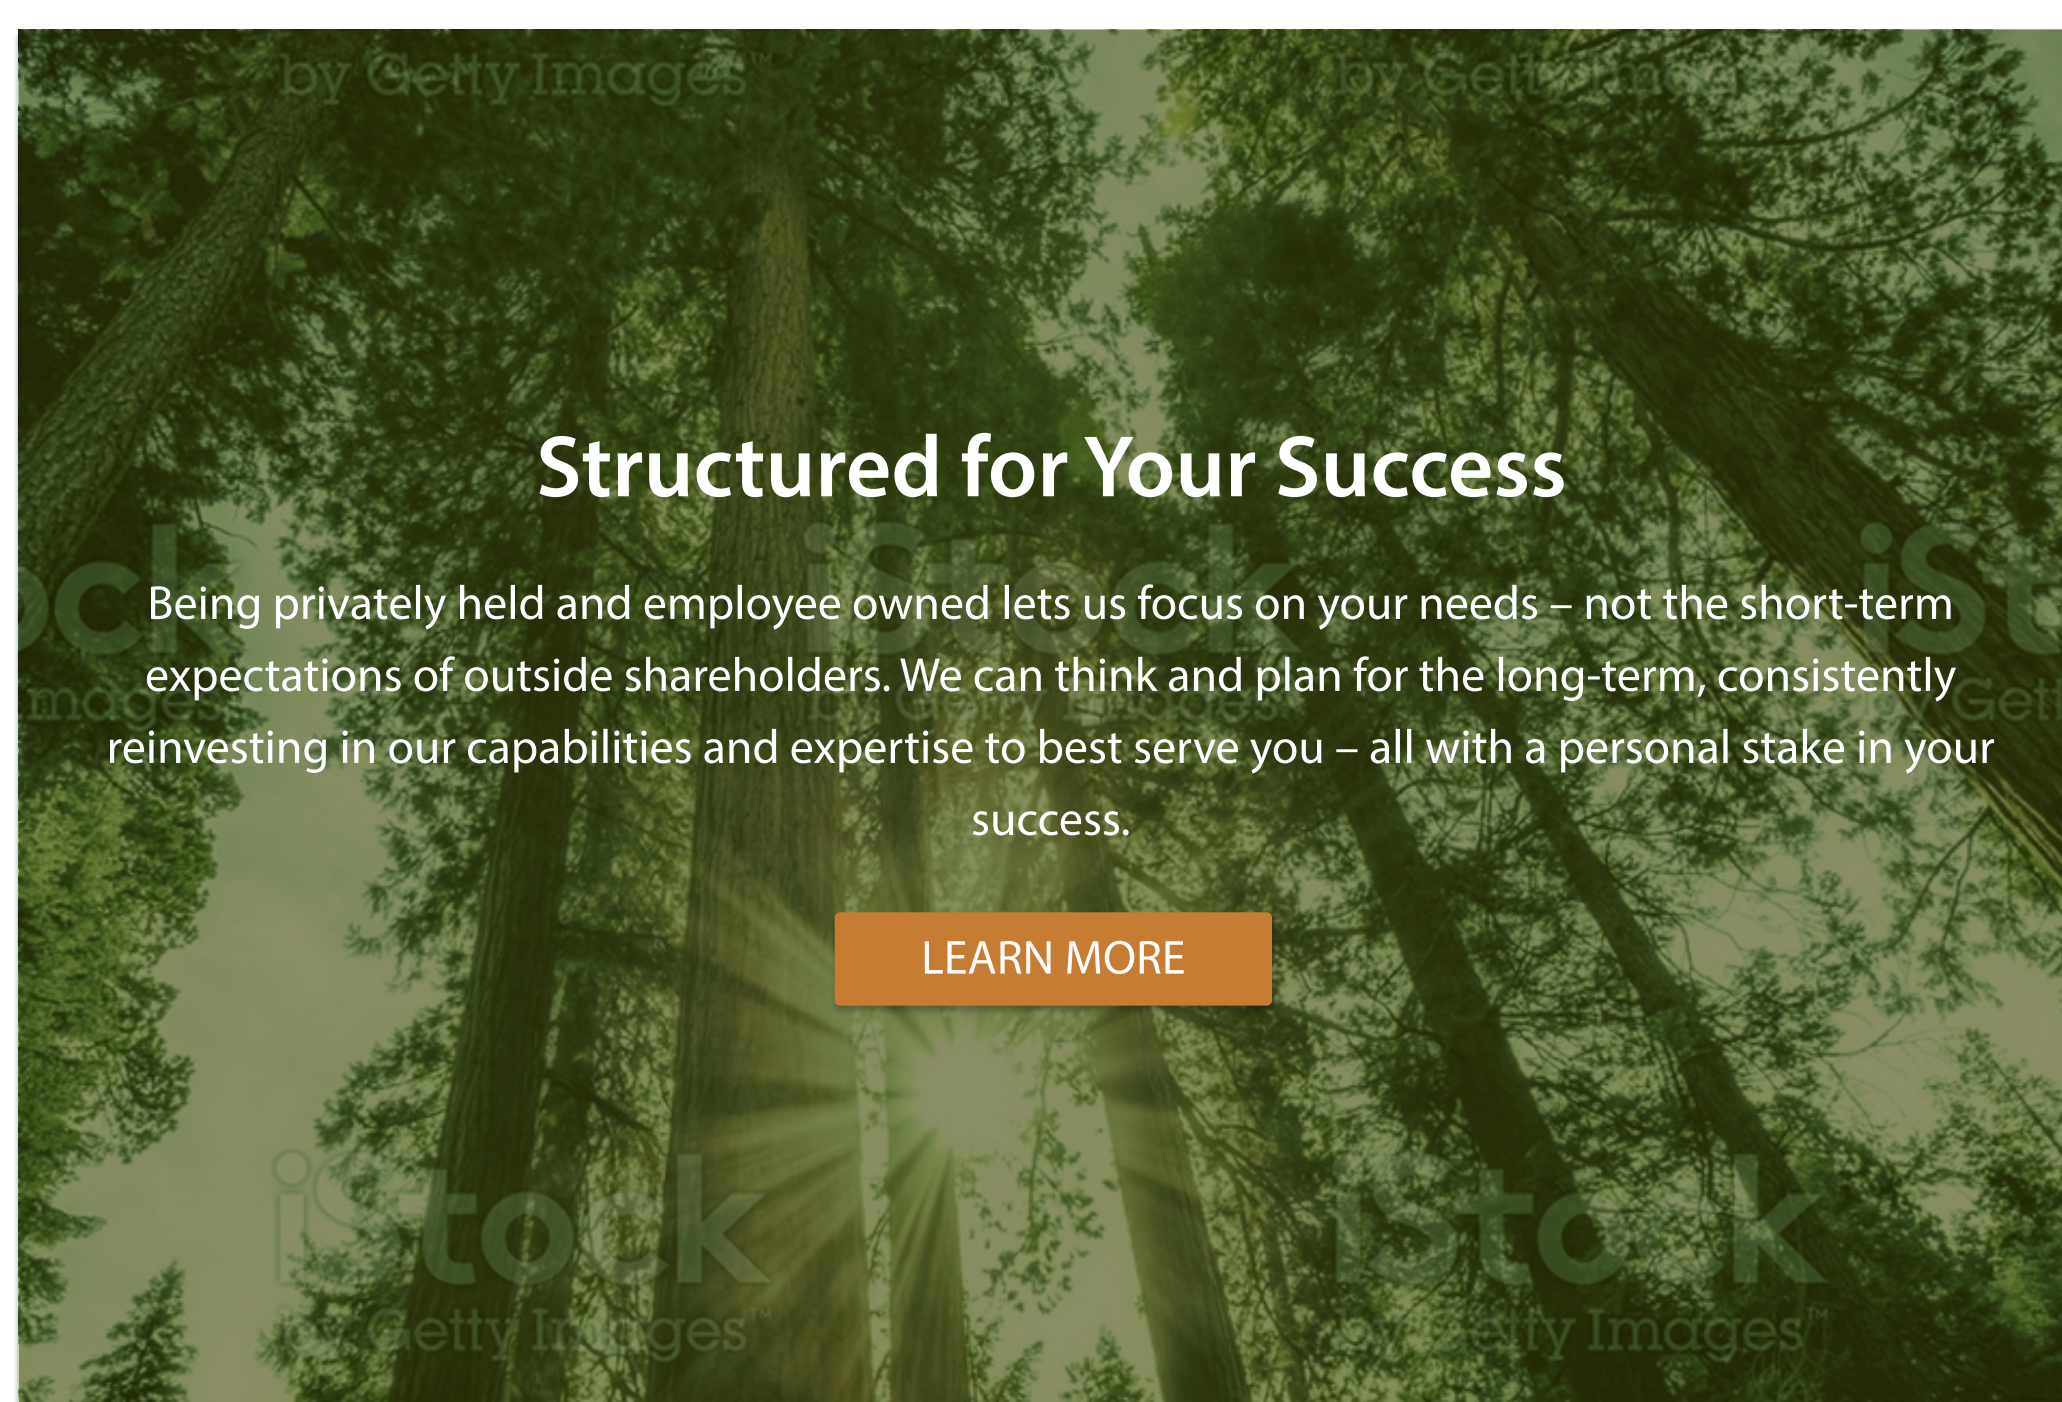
by Getty Images

by Getty Images

Structured for Your Success

Being privately held and employee owned lets us focus on your needs – not the short-term expectations of outside shareholders. We can think and plan for the long-term, consistently reinvesting in our capabilities and expertise to best serve you – all with a personal stake in your success.

LEARN MORE

iStock
by Getty Images

iStock
by Getty Images